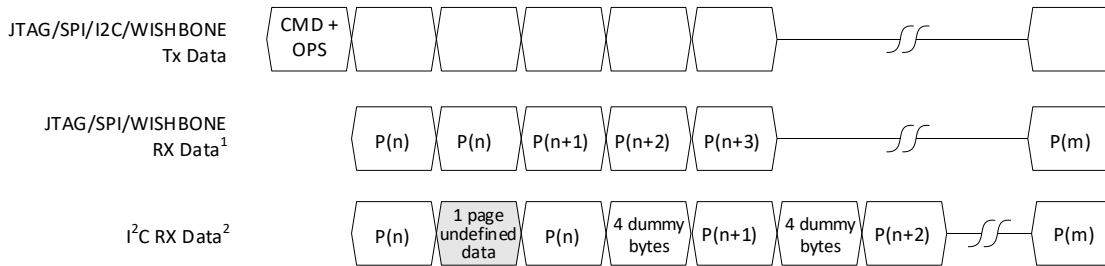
JTAG/SPI/I2C/WISHBONE Tx Data

CMD + OPS

JTAG/SPI/WISHBONE RX Data$^1$

P(n) P(n) P(n+1) P(n+2) P(n+3) P(m)

I$^2$C RX Data$^2$

P(n) 1 page undefined data P(n) 4 dummy bytes P(n+1) 4 dummy bytes P(n+2) P(m)